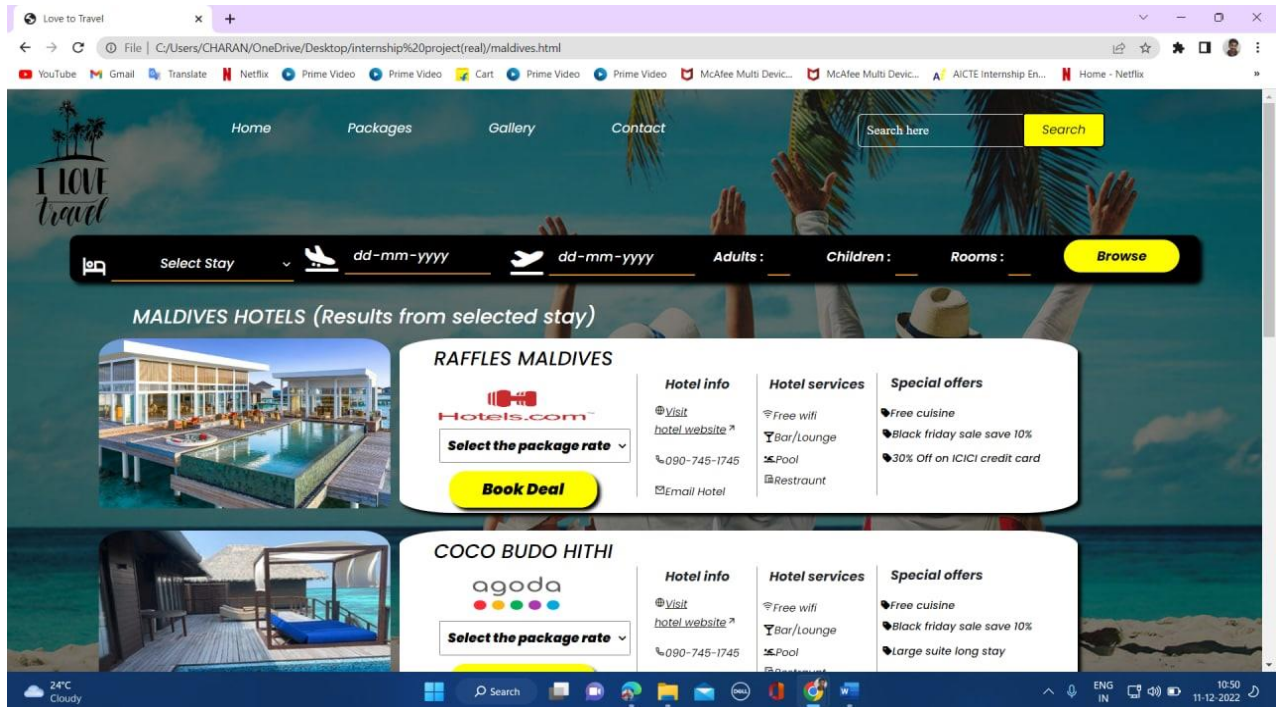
Love to Travel ×  +

File | C:/Users/CHARAN/OneDrive/Desktop/internship%20project(real)/maldives.html

YouTube  Gmail  Translate  Netflix  Prime Video  Prime Video  Cart  Prime Video  Prime Video  McAfee Multi Devic...  McAfee Multi Devic...  AICTE Internship En...  Home - Netflix

I LOVE travel

Home  Packages  Gallery  Contact

Search here  Search

Select Stay  dd-mm-yyyy  dd-mm-yyyy  Adults :  Children :  Rooms :  Browse

MALDIVES HOTELS (Results from selected stay)

RAFFLES MALDIVES

Hotels.com

Select the package rate

Book Deal

Hotel info
Visit hotel website
090-745-1745
Email Hotel

Hotel services
Free wifi
Bar/Lounge
Pool
Restraunt

Special offers
Free cuisine
Black friday sale save 10%
30% Off on ICICI credit card

COCO BUDO HITHI

agoda

Select the package rate

Hotel info
Visit hotel website
090-745-1745

Hotel services
Free wifi
Bar/Lounge
Pool
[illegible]

Special offers
Free cuisine
Black friday sale save 10%
Large suite long stay

24°C Cloudy  Search  ENG IN  10:50 11-12-2022